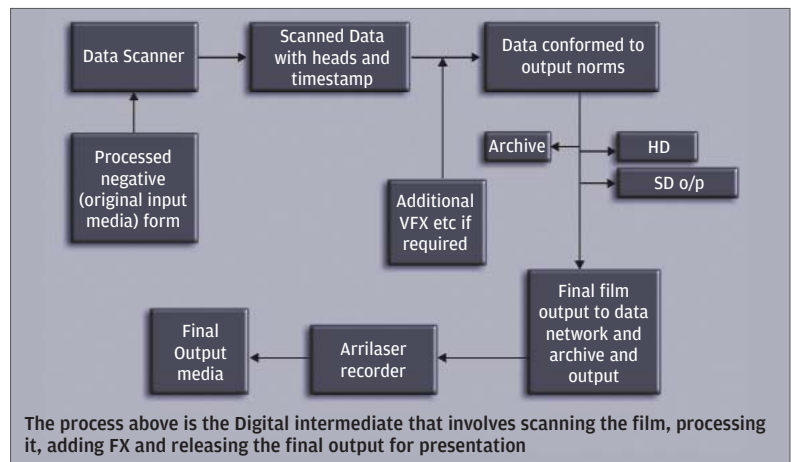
Data Scanner

Scanned Data with heads and timestamp

Data conformed to output norms

Processed negative (original input media) form

Archive

HD

SD o/p

Additional VFX etc if required

Final film output to data network and archive and output

Final Output media

Arrilaser recorder

The process above is the Digital intermediate that involves scanning the film, processing it, adding FX and releasing the final output for presentation